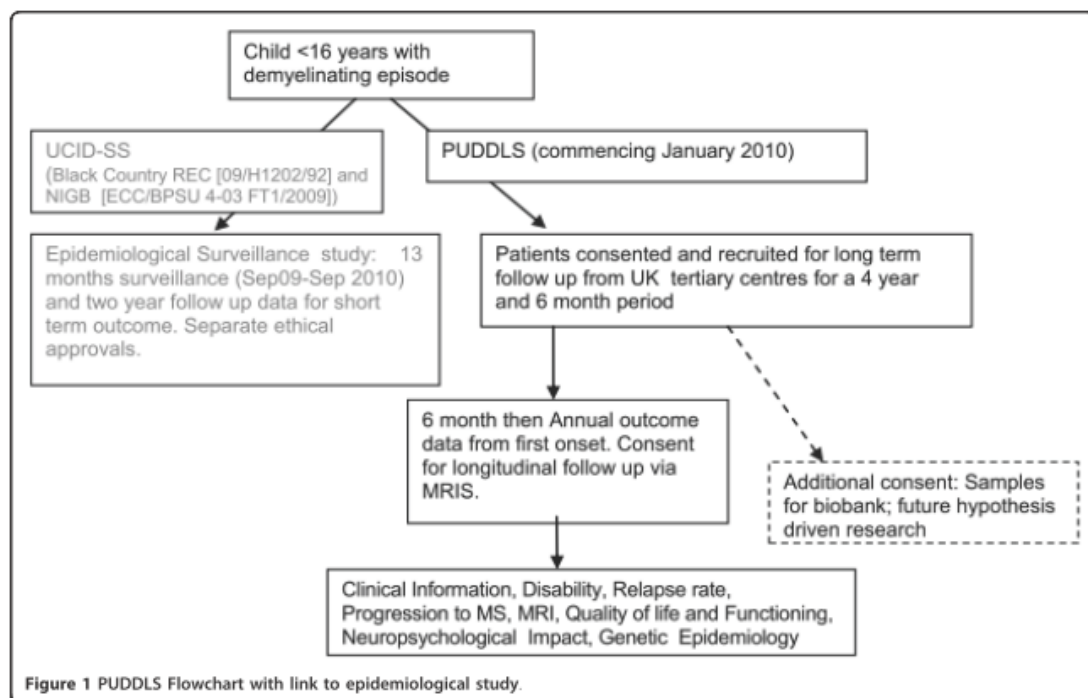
Child <16 years with demyelinating episode

UCID-SS
(Black Country REC [09/H1202/92] and NIGB [ECC/BPSU 4-03 FT1/2009])

PUDDLS (commencing January 2010)

Epidemiological Surveillance study: 13 months surveillance (Sep09-Sep 2010) and two year follow up data for short term outcome. Separate ethical approvals.

Patients consented and recruited for long term follow up from UK tertiary centres for a 4 year and 6 month period

6 month then Annual outcome data from first onset. Consent for longitudinal follow up via MRIS.

Additional consent: Samples for biobank; future hypothesis driven research

Clinical Information, Disability, Relapse rate, Progression to MS, MRI, Quality of life and Functioning, Neuropsychological Impact, Genetic Epidemiology

Figure 1 PUDDLS Flowchart with link to epidemiological study.